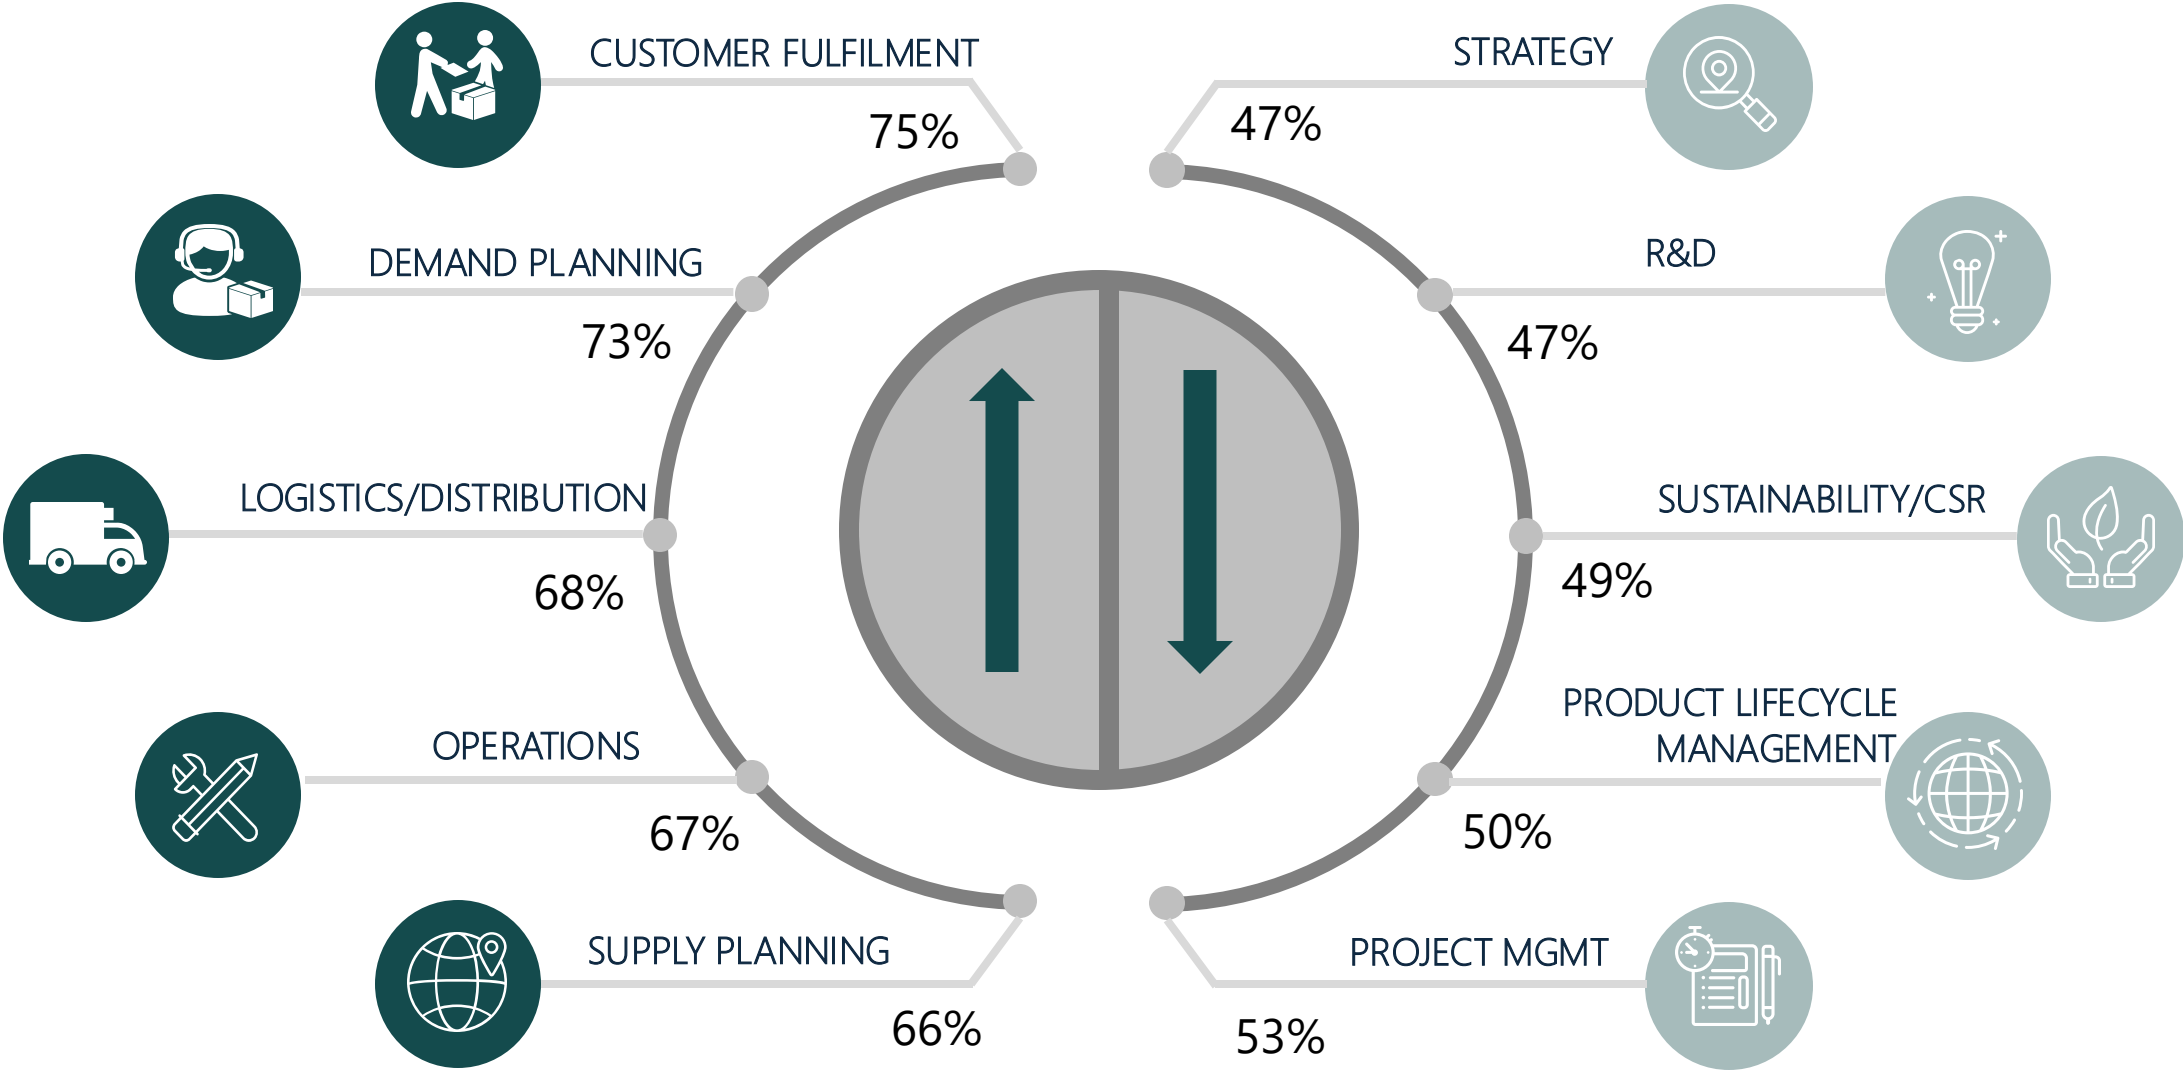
CUSTOMER FULFILMENT
75%

STRATEGY
47%

DEMAND PLANNING
73%

R&D
47%

LOGISTICS/DISTRIBUTION
68%

SUSTAINABILITY/CSR
49%

OPERATIONS
67%

PRODUCT LIFECYCLE MANAGEMENT
50%

SUPPLY PLANNING
66%

PROJECT MGMT
53%